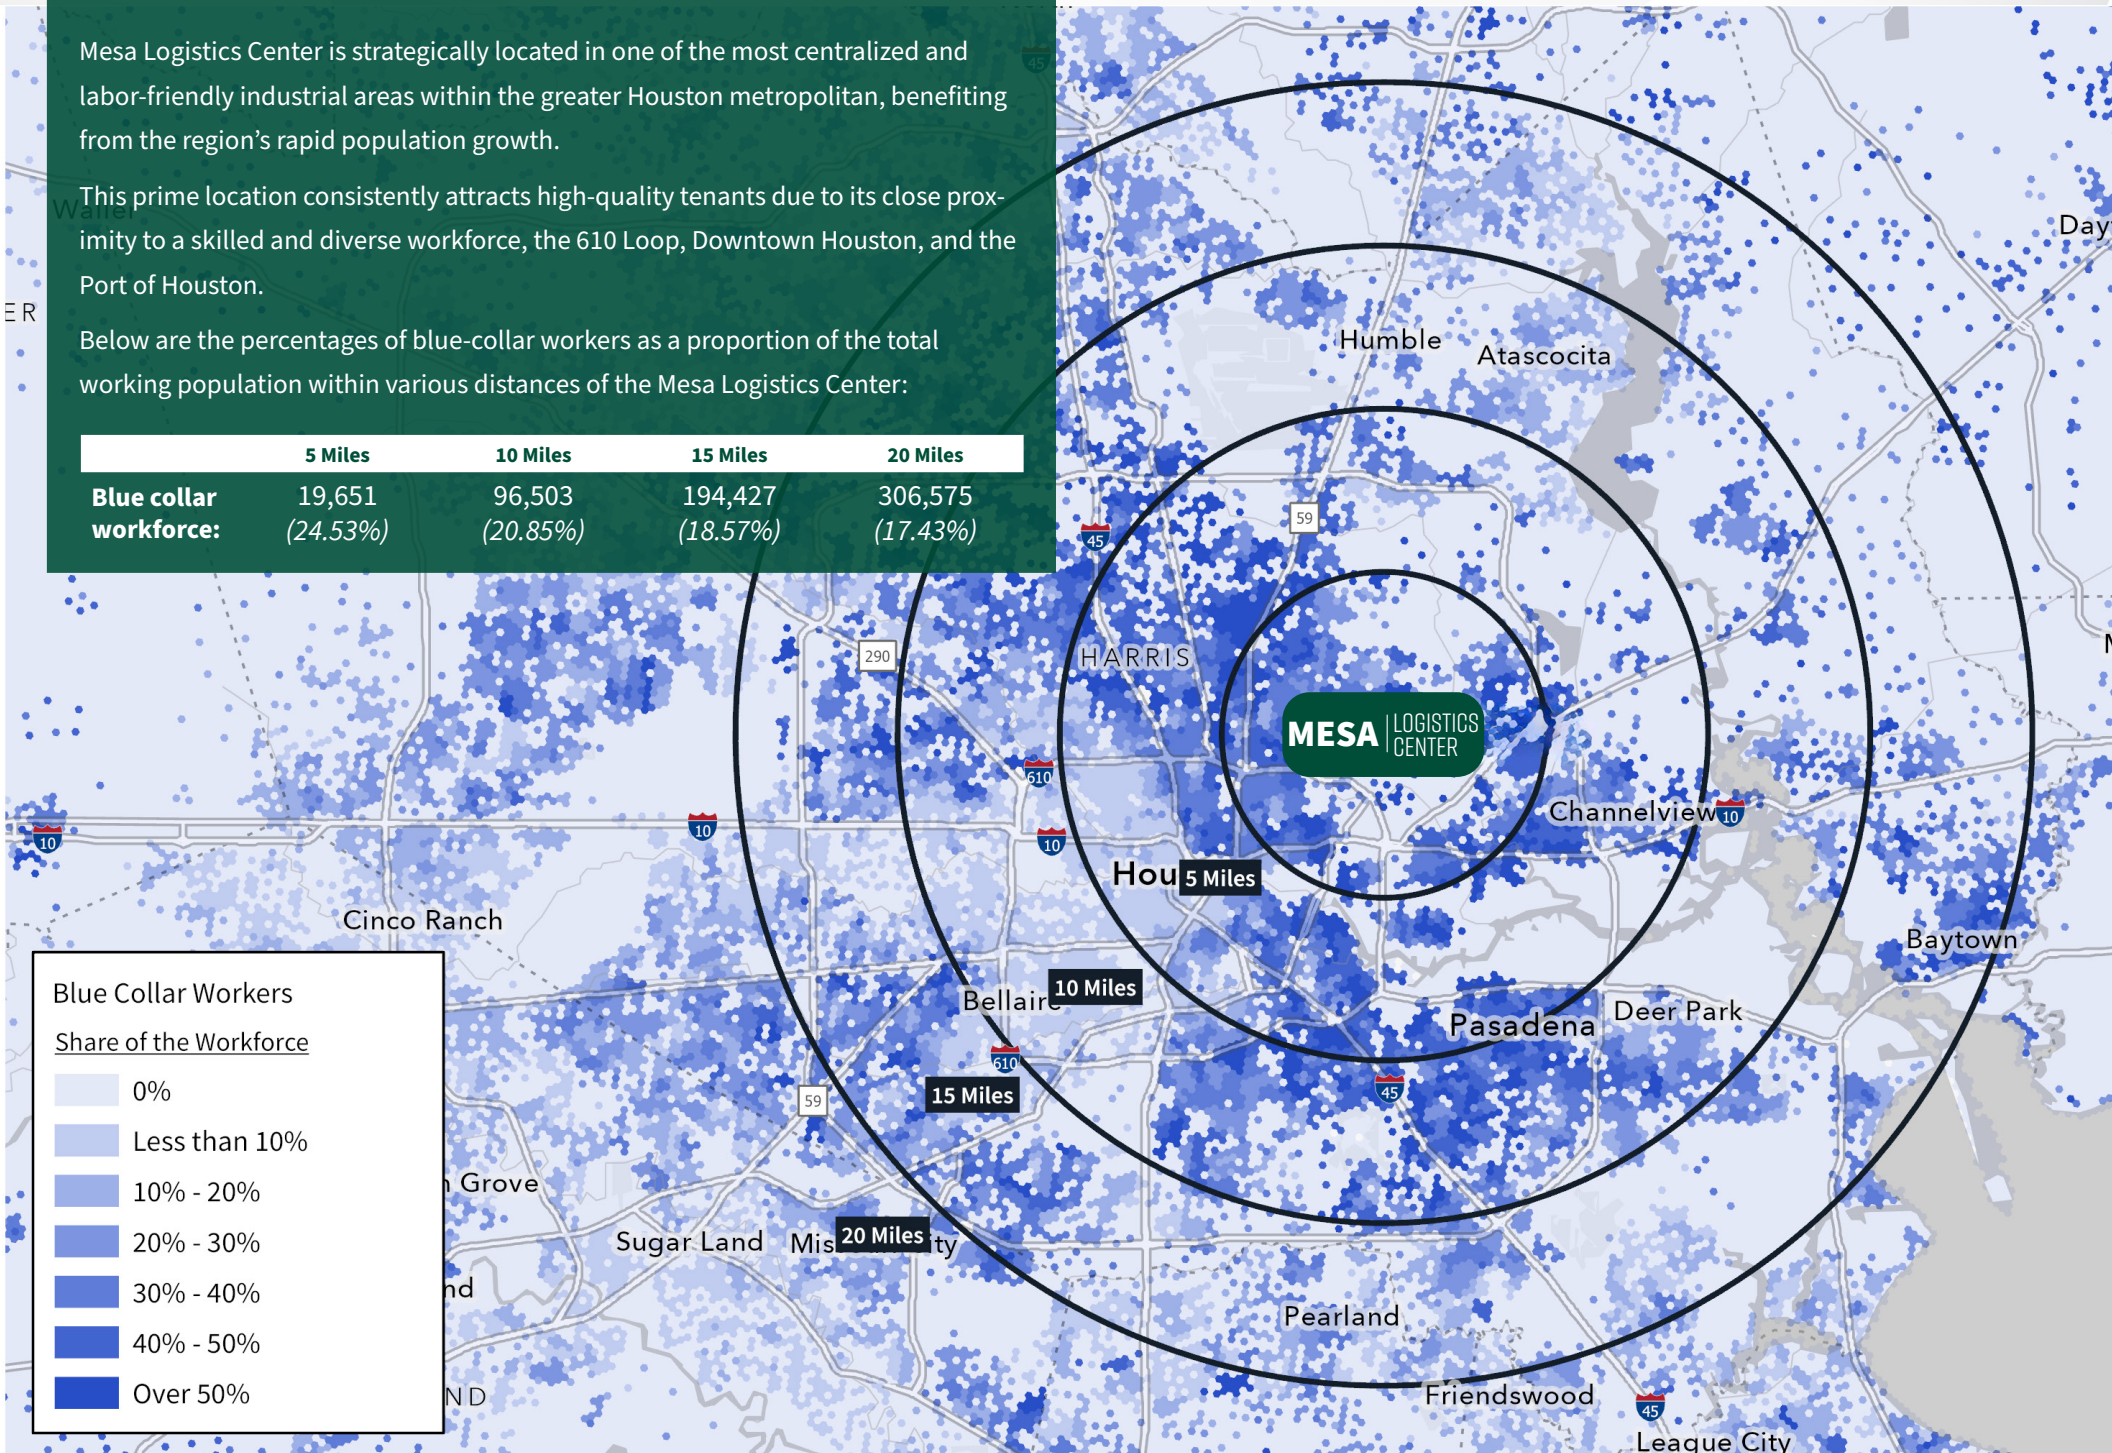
Mesa Logistics Center is strategically located in one of the most centralized and labor-friendly industrial areas within the greater Houston metropolitan, benefiting from the region's rapid population growth.

This prime location consistently attracts high-quality tenants due to its close proximity to a skilled and diverse workforce, the 610 Loop, Downtown Houston, and the Port of Houston.

Below are the percentages of blue-collar workers as a proportion of the total working population within various distances of the Mesa Logistics Center:

| | 5 Miles | 10 Miles | 15 Miles | 20 Miles |
|---|---|---|---|---|
| Blue collar workforce: | 19,651 (24.53%) | 96,503 (20.85%) | 194,427 (18.57%) | 306,575 (17.43%) |

Waller
ER
Humble
Atascocita
Day
59
45
290
HARRIS
MESA LOGISTICS CENTER
610
10
10
10
Channelview
10
Hou
5 Miles
Cinco Ranch
Baytown
Bellaire
10 Miles
Deer Park
Pasadena
610
15 Miles
45
59
Grove
Sugar Land
Mis
20 Miles
ity
nd
Pearland
ND
Friendswood
45
League City

Blue Collar Workers
Share of the Workforce
0%
Less than 10%
10% - 20%
20% - 30%
30% - 40%
40% - 50%
Over 50%